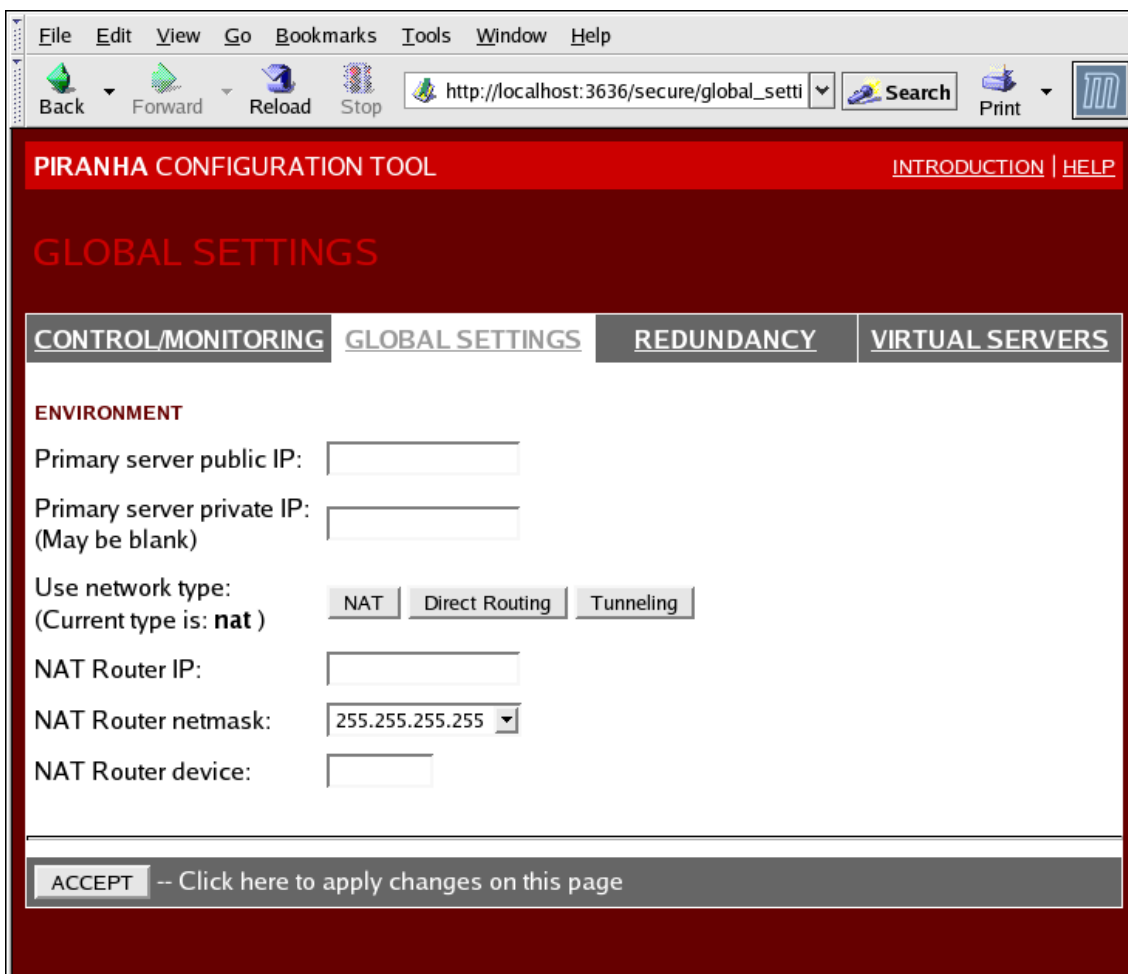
File Edit View Go Bookmarks Tools Window Help

Back Forward Reload Stop http://localhost:3636/secure/global_setti Search Print

PIRANHA CONFIGURATION TOOL

INTRODUCTION | HELP

GLOBAL SETTINGS

CONTROL/MONITORING GLOBAL SETTINGS REDUNDANCY VIRTUAL SERVERS

ENVIRONMENT

Primary server public IP:

Primary server private IP: (May be blank)

Use network type: (Current type is: **nat** )

NAT Direct Routing Tunneling

NAT Router IP:

NAT Router netmask: 255.255.255.255

NAT Router device:

ACCEPT -- Click here to apply changes on this page